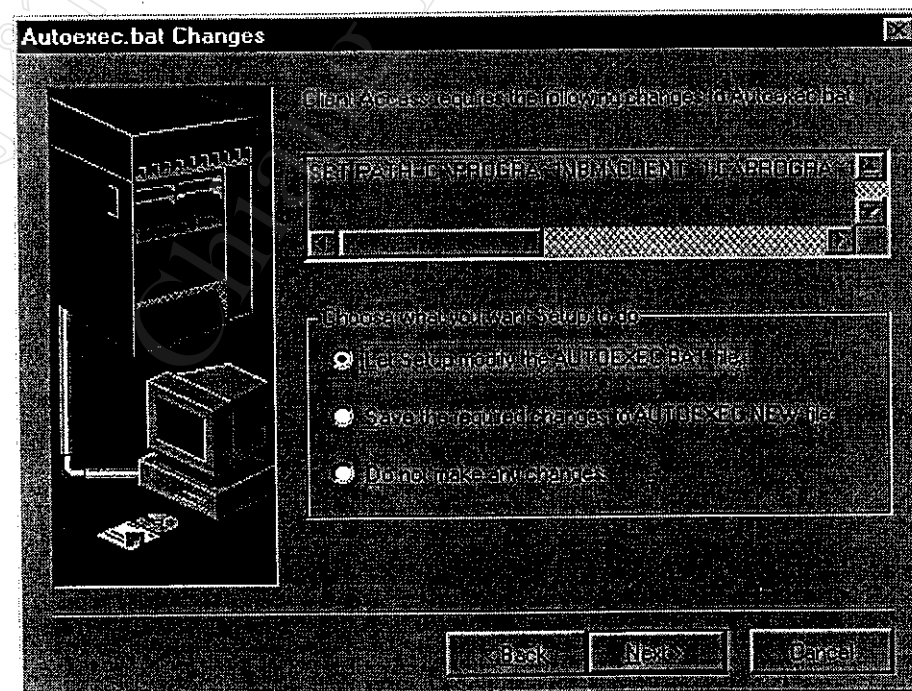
Autoexec.bat Changes

Client Access requires the following changes to Autoexec.bat

SET PATH=C:\PROGRA~1\IBM\CLIENT~1;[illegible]PROGRA

Choose what you want Setup to do

Let Setup modify the AUTOEXEC.BAT file

Save the required changes to AUTOEXEC.NEW file

Do not make any changes

< Back

Next >

Cancel